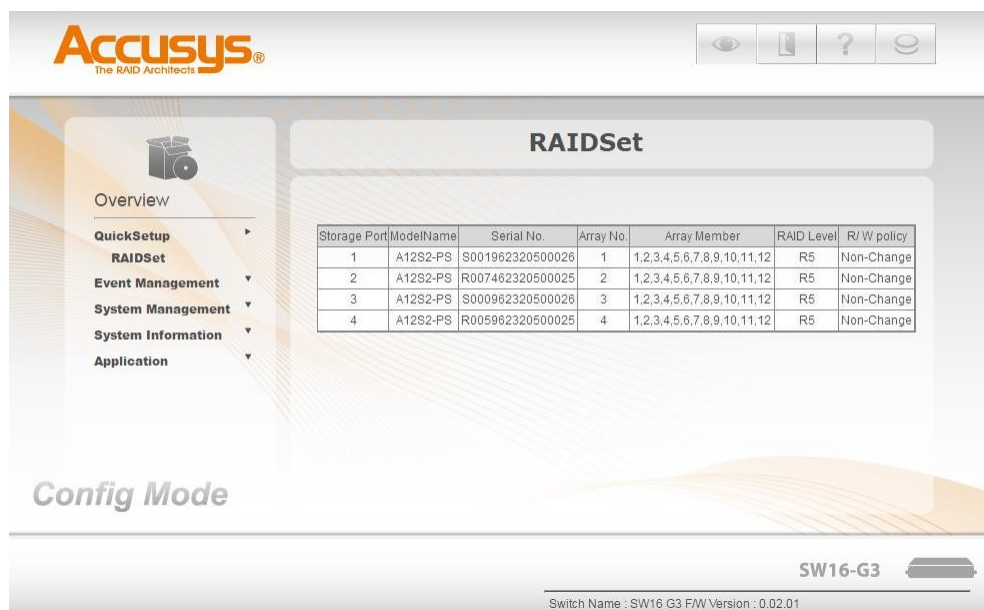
ACCUSYS®
The RAID Architects

Overview

QuickSetup
RAIDSet
Event Management
System Management
System Information
Application

Config Mode

RAIDSet

| Storage Port | ModelName | Serial No. | Array No. | Array Member | RAID Level | R/ W policy |
|---|---|---|---|---|---|---|
| 1 | A12S2-PS | S001962320500026 | 1 | 1,2,3,4,5,6,7,8,9,10,11,12 | R5 | Non-Change |
| 2 | A12S2-PS | R007462320500025 | 2 | 1,2,3,4,5,6,7,8,9,10,11,12 | R5 | Non-Change |
| 3 | A12S2-PS | S000962320500026 | 3 | 1,2,3,4,5,6,7,8,9,10,11,12 | R5 | Non-Change |
| 4 | A12S2-PS | R005962320500025 | 4 | 1,2,3,4,5,6,7,8,9,10,11,12 | R5 | Non-Change |

SW16-G3

Switch Name : SW16 G3 F/W Version : 0.02.01